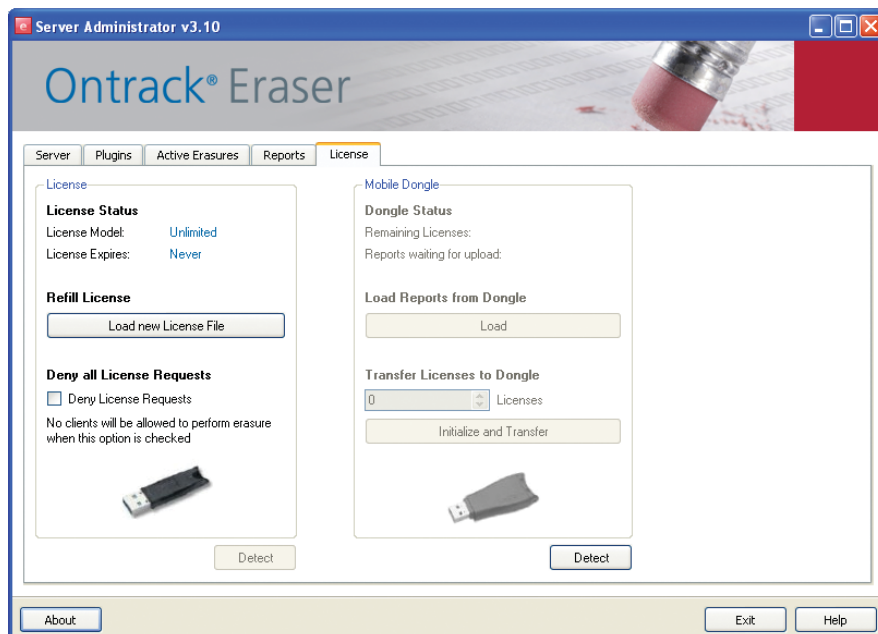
Server Administrator v3.10

Ontrack® Eraser

Server | Plugins | Active Erasures | Reports | License

License

License Status

License Model: Unlimited

License Expires: Never

Refill License

Load new License File

Deny all License Requests

Deny License Requests

No clients will be allowed to perform erasure when this option is checked

Detect

Mobile Dongle

Dongle Status

Remaining Licenses:

Reports waiting for upload:

Load Reports from Dongle

Load

Transfer Licenses to Dongle

0 Licenses

Initialize and Transfer

Detect

About

Exit

Help